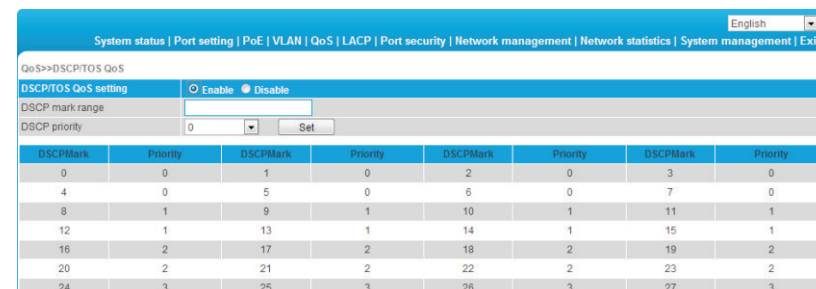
English

System status | Port setting | PoE | VLAN | QoS | LACP | Port security | Network management | Network statistics | System management | Exi

QoS>>DSCP/TOS QoS

DSCP/TOS QoS setting ◉ Enable ◉ Disable

DSCP mark range

DSCP priority 0 Set

| DSCPMark | Priority | DSCPMark | Priority | DSCPMark | Priority | DSCPMark | Priority |
|---|---|---|---|---|---|---|---|
| 0 | 0 | 1 | 0 | 2 | 0 | 3 | 0 |
| 4 | 0 | 5 | 0 | 6 | 0 | 7 | 0 |
| 8 | 1 | 9 | 1 | 10 | 1 | 11 | 1 |
| 12 | 1 | 13 | 1 | 14 | 1 | 15 | 1 |
| 16 | 2 | 17 | 2 | 18 | 2 | 19 | 2 |
| 20 | 2 | 21 | 2 | 22 | 2 | 23 | 2 |
| 24 | 3 | 25 | 3 | 26 | 3 | 27 | 3 |